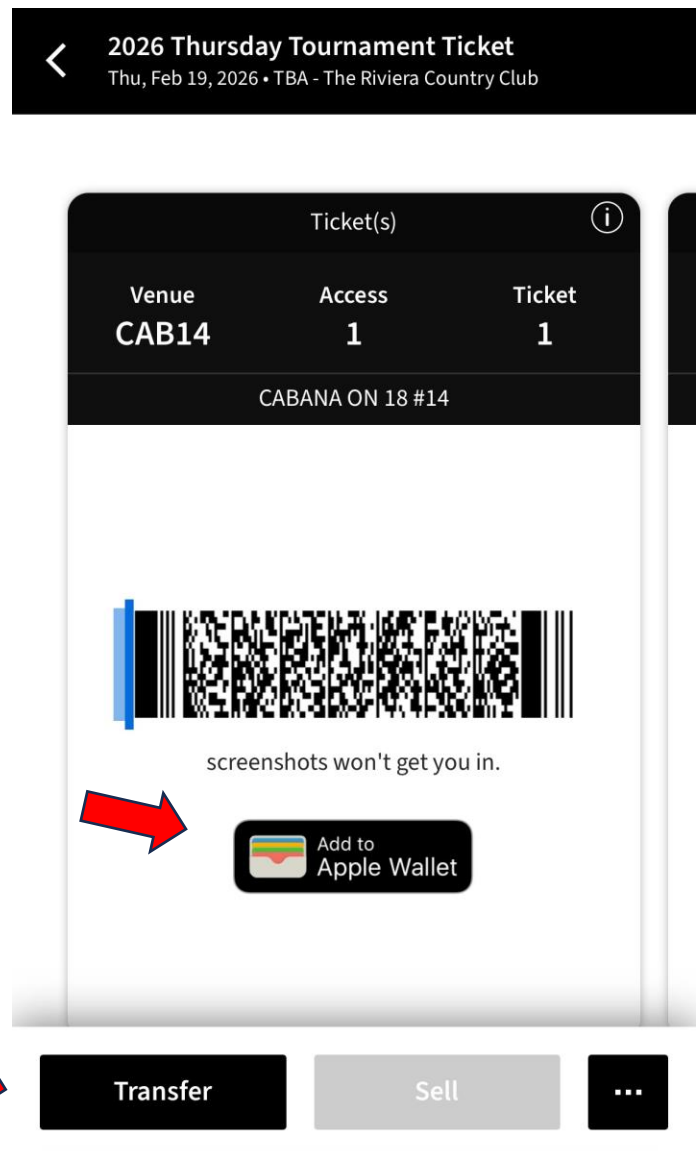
2026 Thursday Tournament Ticket
Thu, Feb 19, 2026 • TBA - The Riviera Country Club

Ticket(s)

| Venue | Access | Ticket |
|---|---|---|
| CAB14 | 1 | 1 |

CABANA ON 18 #14

screenshots won't get you in.

Add to Apple Wallet

Transfer

Sell

...